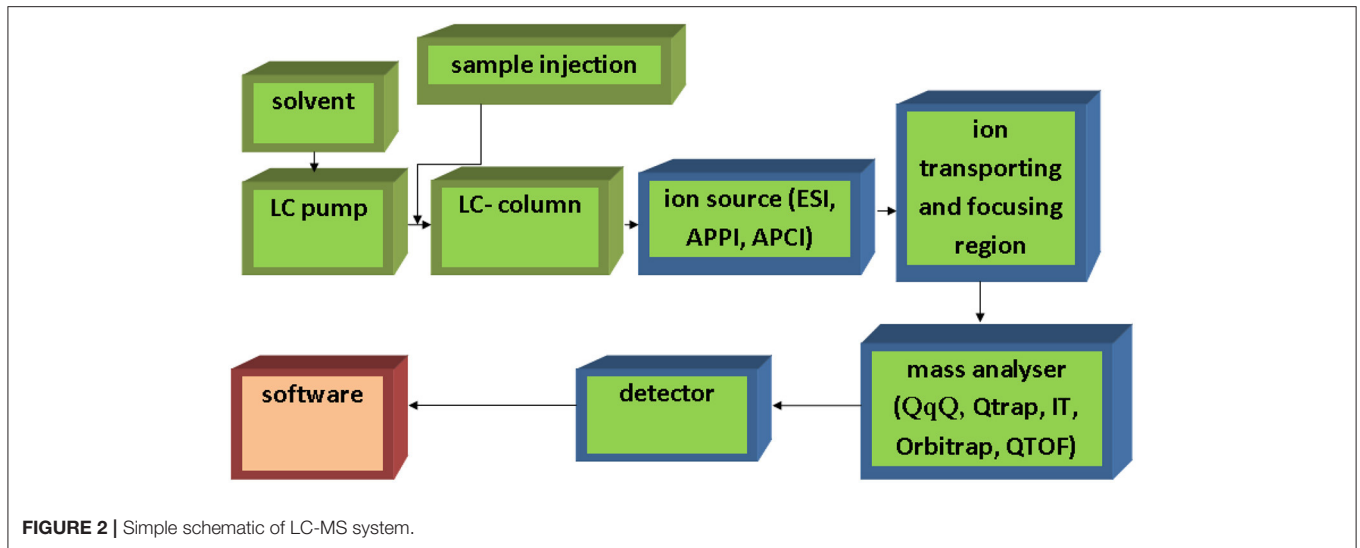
sample injection

solvent

LC pump

LC- column

ion source (ESI, APPI, APCI)

ion transporting and focusing region

mass analyser (QqQ, Qtrap, IT, Orbitrap, QTOF)

detector

software

**FIGURE 2 |** Simple schematic of LC-MS system.